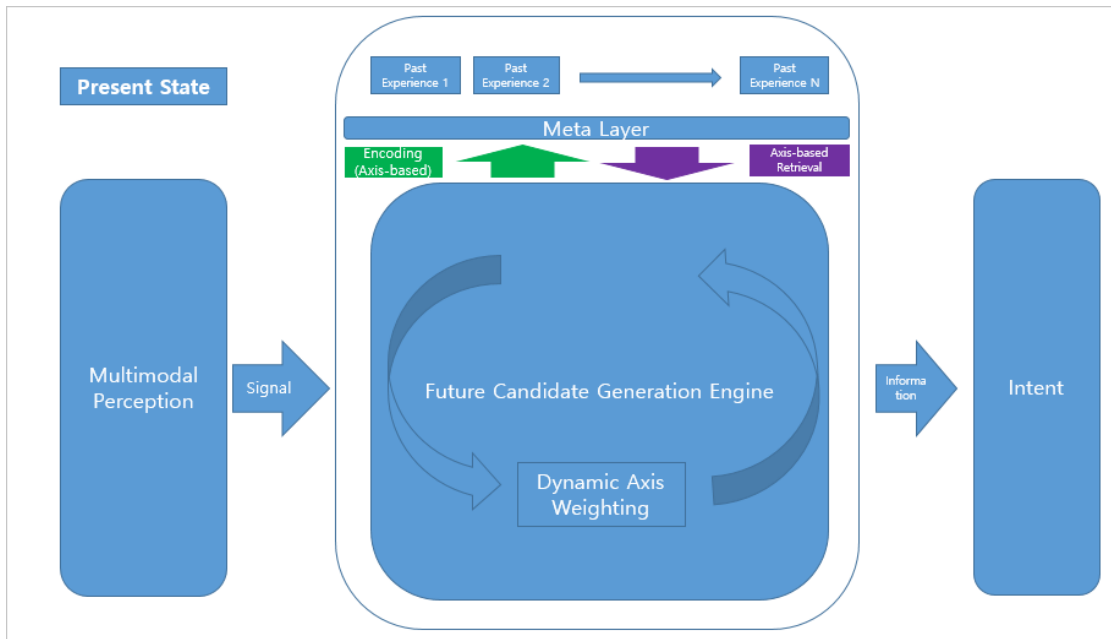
Present State

Past Experience 1

Past Experience 2

Past Experience N

Meta Layer

Encoding (Axis-based)

Axis-based Retrieval

Multimodal Perception

Signal

Future Candidate Generation Engine

Dynamic Axis Weighting

Informa tion

Intent